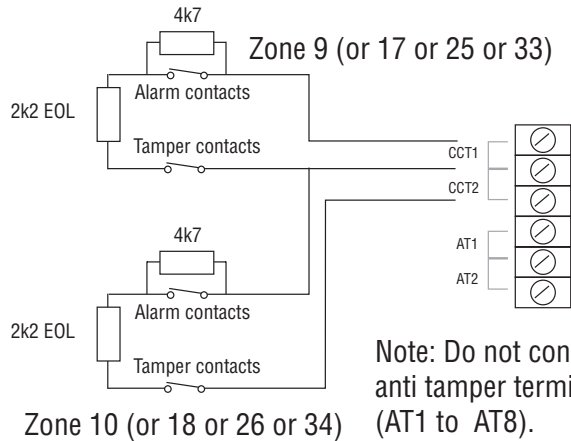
4k7

Zone 9 (or 17 or 25 or 33)

2k2 EOL

Alarm contacts

Tamper contacts

CCT1

CCT2

AT1

AT2

4k7

2k2 EOL

Alarm contacts

Tamper contacts

Note: Do not con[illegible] anti tamper termi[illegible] (AT1 to AT8).

Zone 10 (or 18 or 26 or 34)